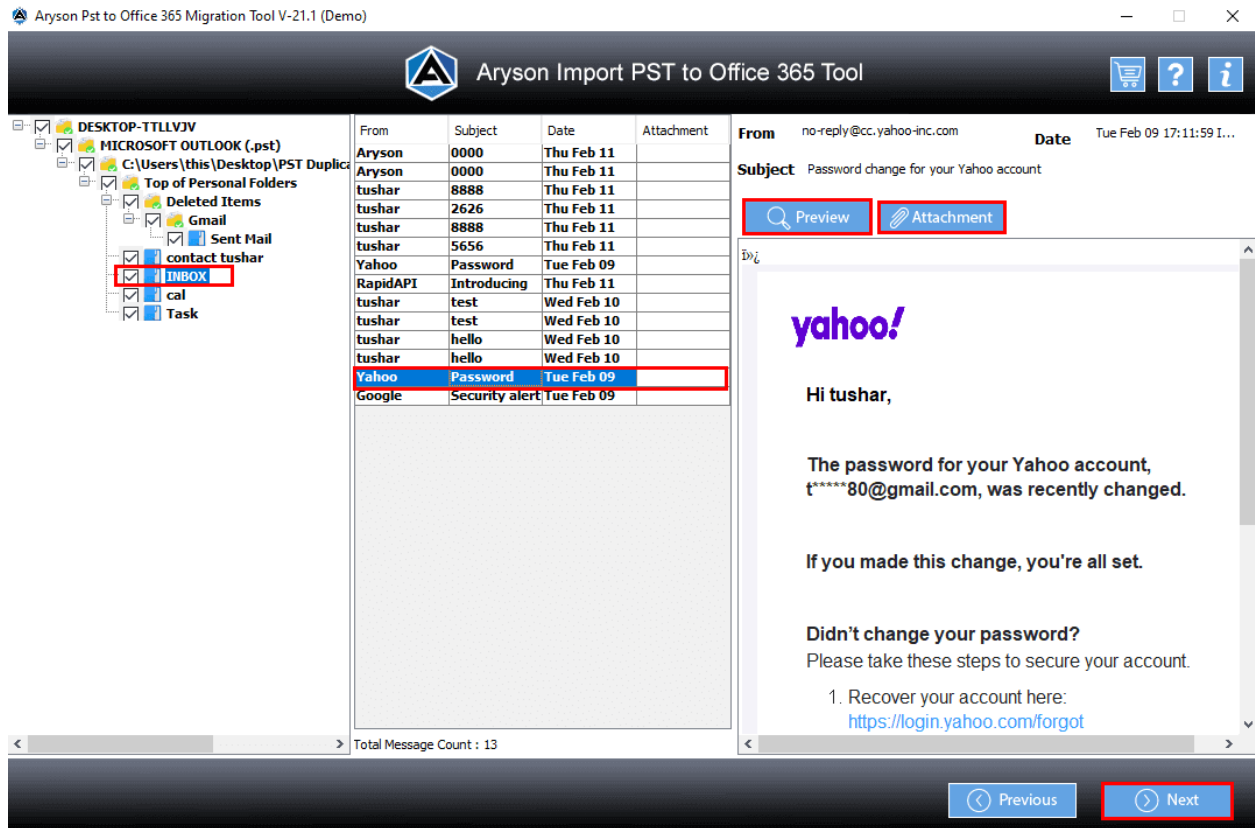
Aryson Pst to Office 365 Migration Tool V-21.1 (Demo)

Aryson Import PST to Office 365 Tool

DESKTOP-TTLLVJV
MICROSOFT OUTLOOK (.pst)
C:\Users\this\Desktop\PST Duplica
Top of Personal Folders
Deleted Items
Gmail
Sent Mail
contact tushar
INBOX
cal
Task

| From | Subject | Date | Attachment |
|---|---|---|---|
| Aryson | 0000 | Thu Feb 11 | |
| Aryson | 0000 | Thu Feb 11 | |
| tushar | 8888 | Thu Feb 11 | |
| tushar | 2626 | Thu Feb 11 | |
| tushar | 8888 | Thu Feb 11 | |
| tushar | 5656 | Thu Feb 11 | |
| Yahoo | Password | Tue Feb 09 | |
| RapidAPI | Introducing | Thu Feb 11 | |
| tushar | test | Wed Feb 10 | |
| tushar | test | Wed Feb 10 | |
| tushar | hello | Wed Feb 10 | |
| tushar | hello | Wed Feb 10 | |
| Yahoo | Password | Tue Feb 09 | |
| Google | Security alert | Tue Feb 09 | |

Total Message Count : 13

From no-reply@cc.yahoo-inc.com
Date Tue Feb 09 17:11:59 I...
Subject Password change for your Yahoo account

Preview
Attachment

ï»¿

yahoo!

Hi tushar,

The password for your Yahoo account, t*****80@gmail.com, was recently changed.

If you made this change, you're all set.

Didn't change your password?
Please take these steps to secure your account.

1. Recover your account here:
https://login.yahoo.com/forgot

Previous
Next